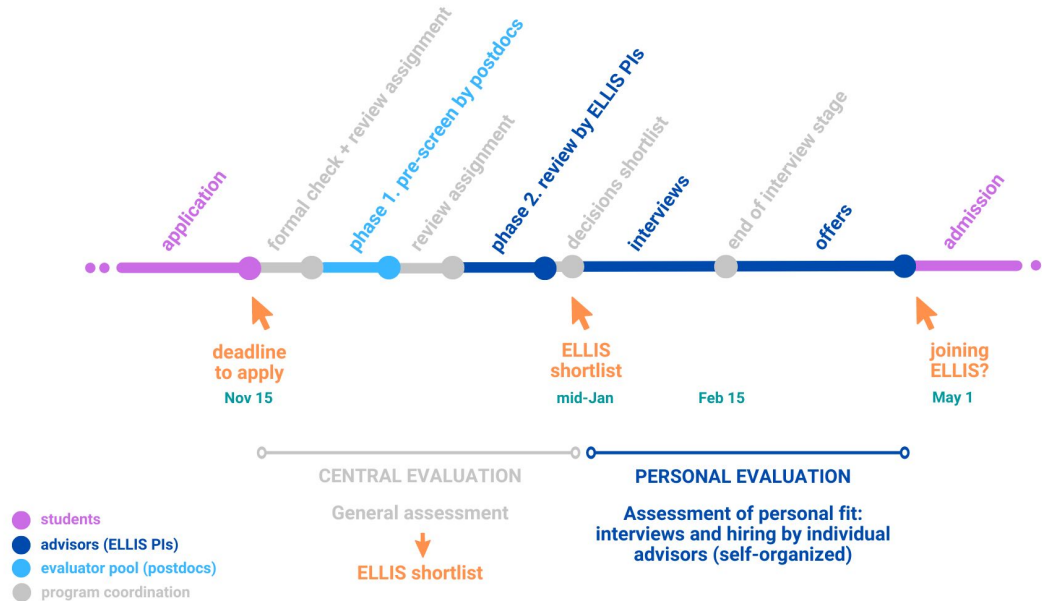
application

formal check + review assignment

phase 1. pre-screen by postdocs

review assignment

phase 2. review by ELLIS PIs

decisions shortlist

interviews

end of interview stage

offers

admission

deadline to apply
Nov 15

ELLIS shortlist
mid-Jan

Feb 15

joining ELLIS?
May 1

CENTRAL EVALUATION

General assessment

ELLIS shortlist

PERSONAL EVALUATION

Assessment of personal fit: interviews and hiring by individual advisors (self-organized)

students
advisors (ELLIS PIs)
evaluator pool (postdocs)
program coordination